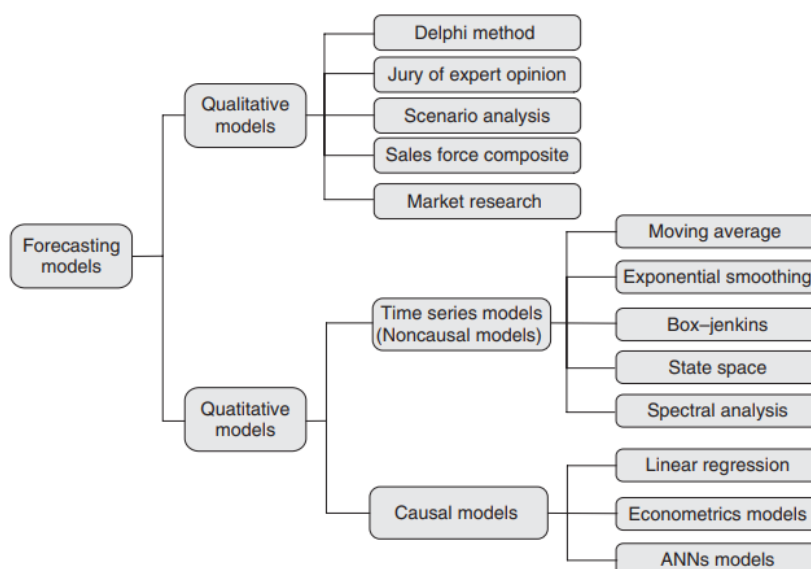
Forecasting models

Qualitative models

Delphi method

Jury of expert opinion

Scenario analysis

Sales force composite

Market research

Quatitative models

Time series models (Noncausal models)

Moving average

Exponential smoothing

Box–jenkins

State space

Spectral analysis

Causal models

Linear regression

Econometrics models

ANNs models